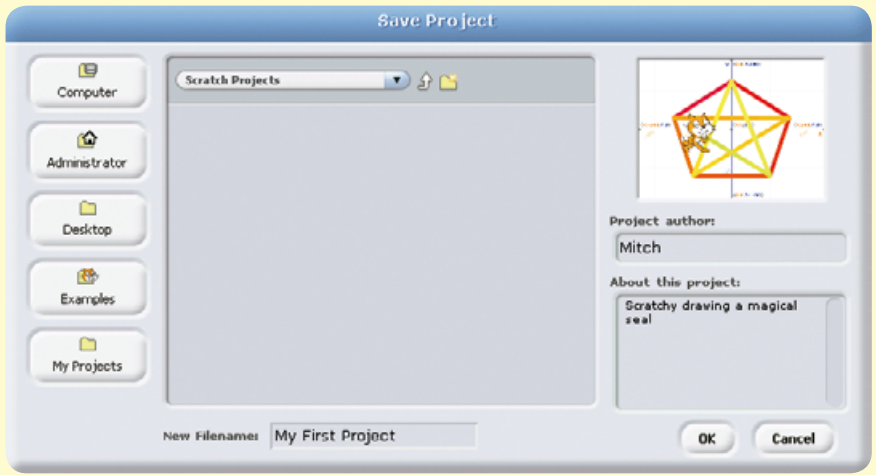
Save Project

Computer

Administrator

Desktop

Examples

My Projects

Scratch Projects

Project author:

Mitch

About this project:

Scratchy drawing a magical seal

New Filename: My First Project

OK

Cancel